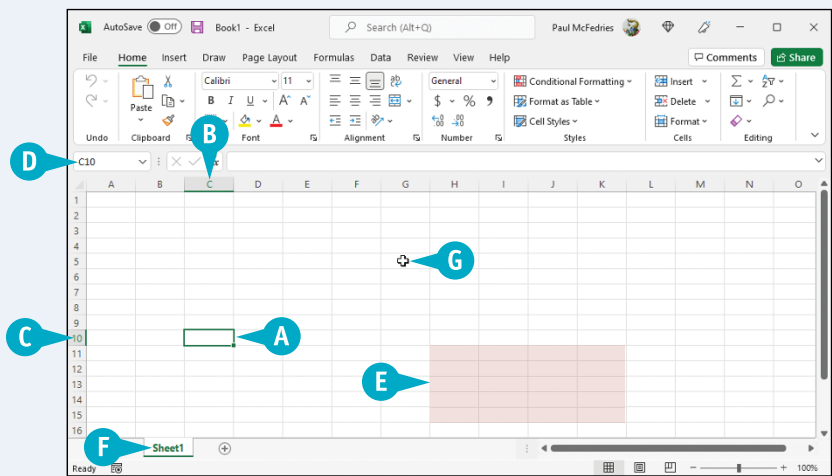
AutoSave Off Book1 - Excel Search (Alt+Q) Paul McFedries

File Home Insert Draw Page Layout Formulas Data Review View Help Comments Share

Undo

Paste
Clipboard

Calibri 11
B I U A A
Font

Alignment

General
$ % 9
Number

Conditional Formatting
Format as Table
Cell Styles
Styles

Insert
Delete
Format
Cells

Editing

D C10 fx

B

A B C D E F G H I J K L M N O

1
2
3
4
5
6
7
8
9
10
11
12
13
14
15
16

G

C

A

E

F Sheet1

Ready 100%